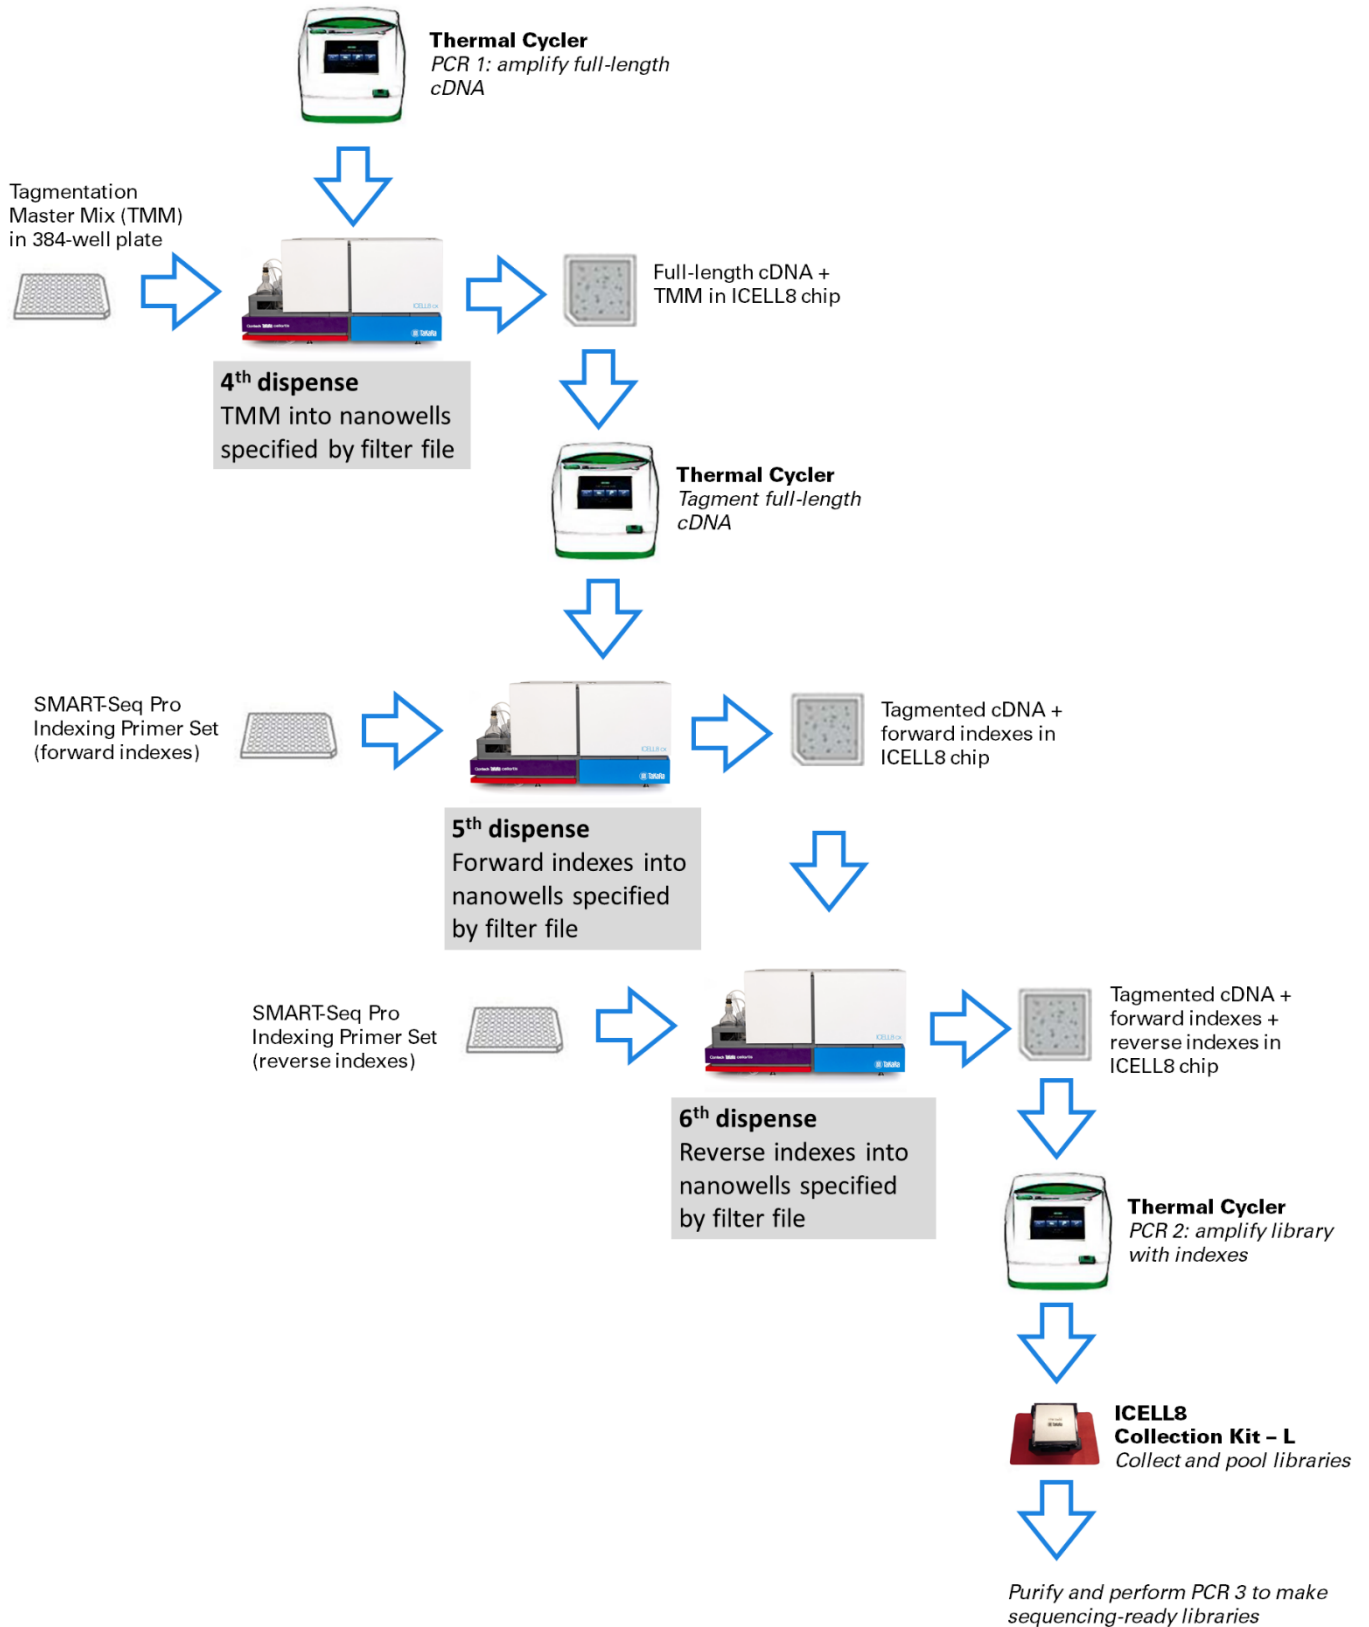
Thermal Cycler
PCR 1: amplify full-length cDNA

Tagmentation Master Mix (TMM) in 384-well plate

Full-length cDNA + TMM in ICELL8 chip

$4^{th}$ dispense
TMM into nanowells specified by filter file

Thermal Cycler
Tagment full-length cDNA

SMART-Seq Pro Indexing Primer Set (forward indexes)

Tagmented cDNA + forward indexes in ICELL8 chip

$5^{th}$ dispense
Forward indexes into nanowells specified by filter file

SMART-Seq Pro Indexing Primer Set (reverse indexes)

Tagmented cDNA + forward indexes + reverse indexes in ICELL8 chip

$6^{th}$ dispense
Reverse indexes into nanowells specified by filter file

Thermal Cycler
PCR 2: amplify library with indexes

ICELL8
Collection Kit – L
Collect and pool libraries

Purify and perform PCR 3 to make sequencing-ready libraries